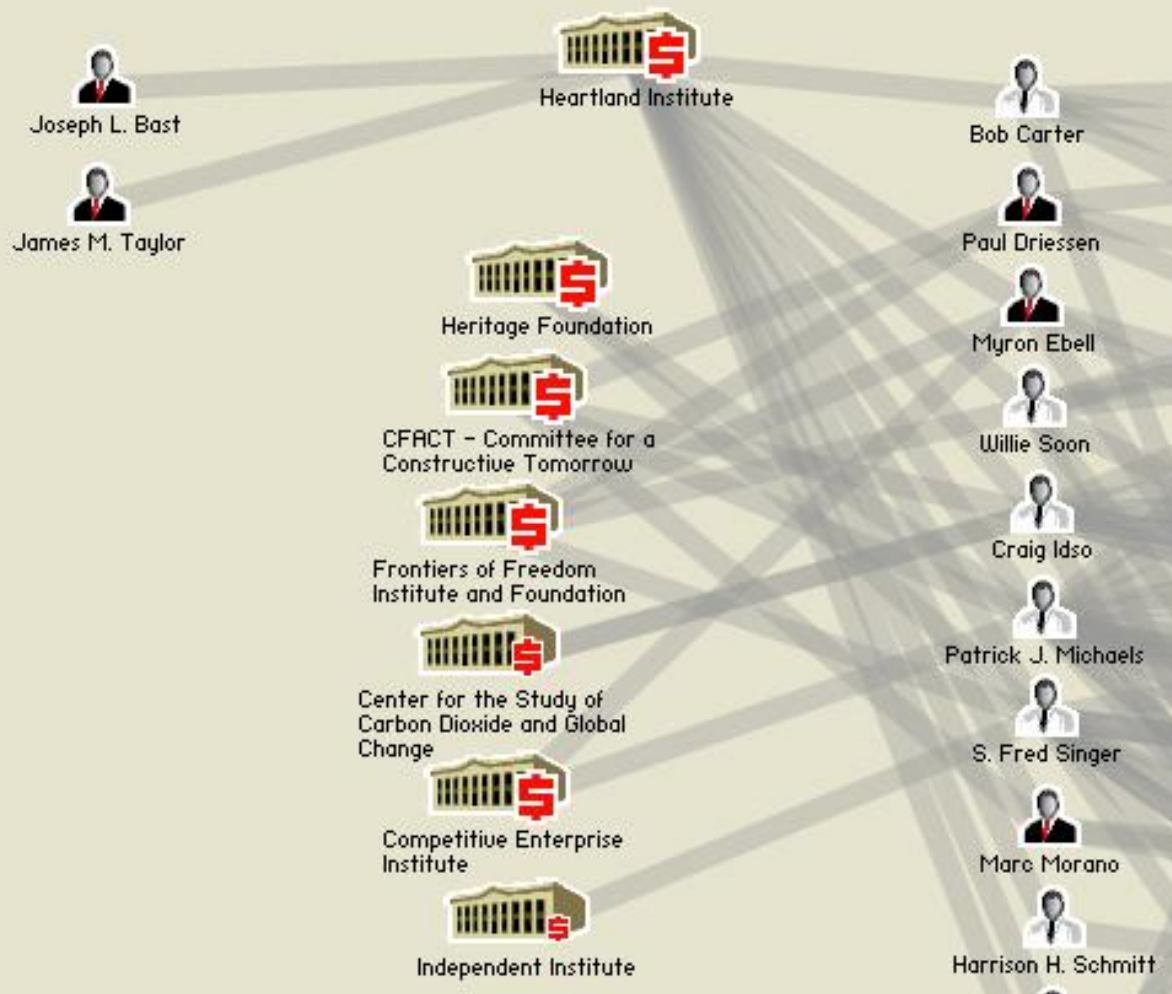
Heartland Institute

Joseph L. Bast

James M. Taylor

Bob Carter

Paul Driessen

Heritage Foundation

Myron Ebell

CFACT - Committee for a Constructive Tomorrow

Willie Soon

Frontiers of Freedom Institute and Foundation

Craig Idso

Center for the Study of Carbon Dioxide and Global Change

Patrick J. Michaels

S. Fred Singer

Competitive Enterprise Institute

Marc Morano

Independent Institute

Harrison H. Schmitt